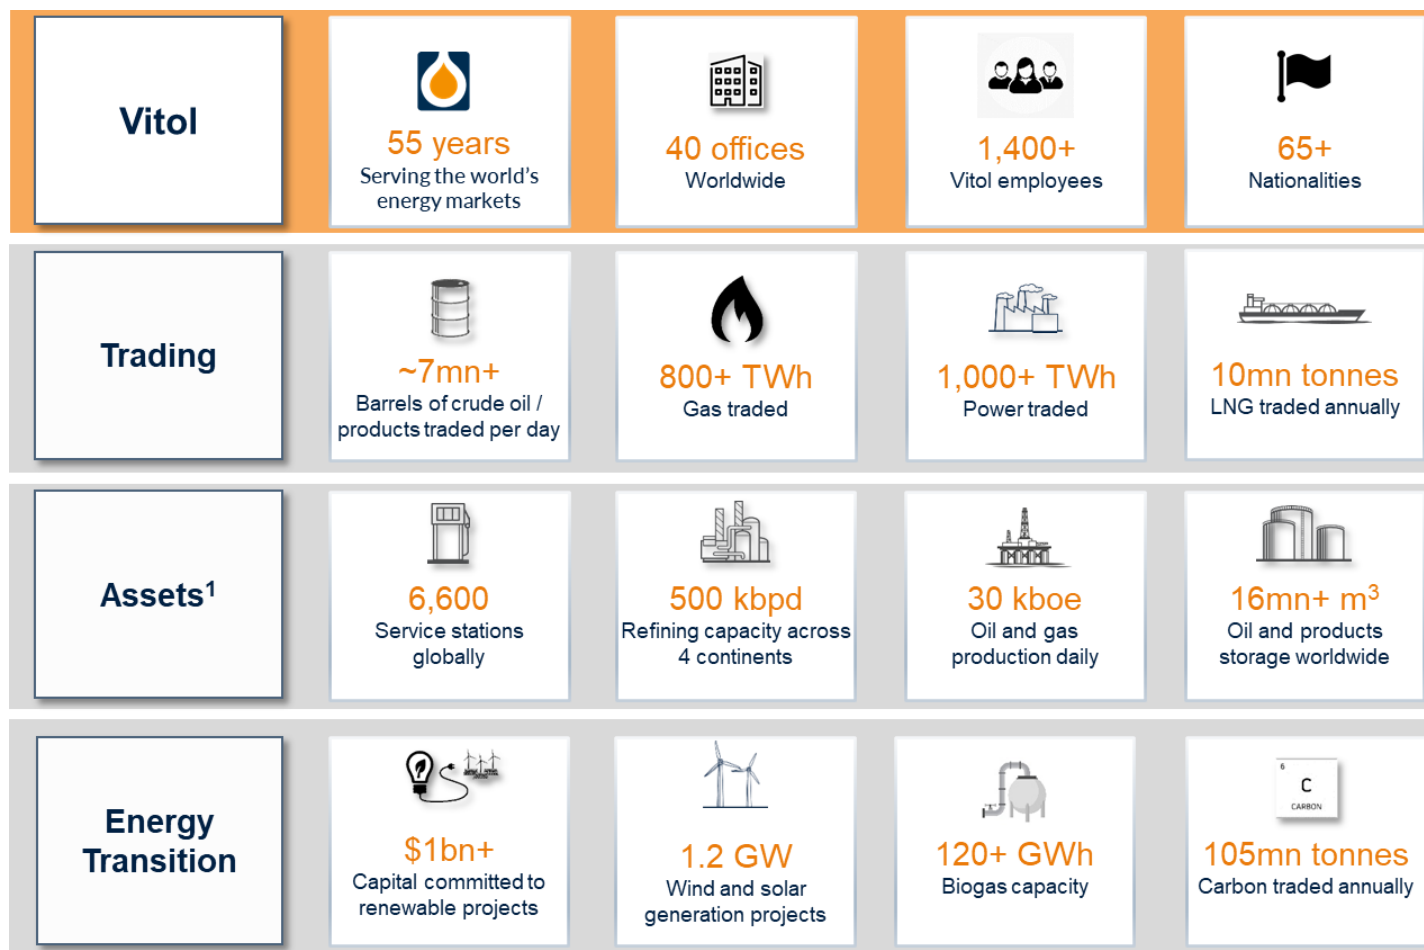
Vitol

55 years
Serving the world's energy markets

40 offices
Worldwide

1,400+
Vitol employees

65+
Nationalities

Trading

~7mn+
Barrels of crude oil / products traded per day

800+ TWh
Gas traded

1,000+ TWh
Power traded

10mn tonnes
LNG traded annually

Assets$^1$

6,600
Service stations globally

500 kbpd
Refining capacity across 4 continents

30 kboe
Oil and gas production daily

16mn+ $m^3$
Oil and products storage worldwide

Energy Transition

$1bn+
Capital committed to renewable projects

1.2 GW
Wind and solar generation projects

120+ GWh
Biogas capacity

6
C
CARBON

105mn tonnes
Carbon traded annually